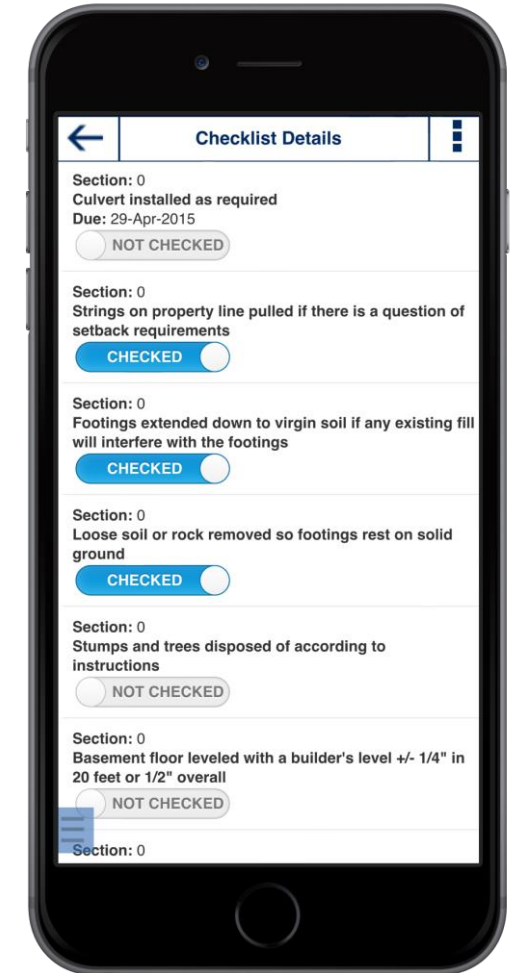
Checklist Details

Section: 0
Culvert installed as required
Due: 29-Apr-2015
NOT CHECKED

Section: 0
Strings on property line pulled if there is a question of setback requirements
CHECKED

Section: 0
Footings extended down to virgin soil if any existing fill will interfere with the footings
CHECKED

Section: 0
Loose soil or rock removed so footings rest on solid ground
CHECKED

Section: 0
Stumps and trees disposed of according to instructions
NOT CHECKED

Section: 0
Basement floor leveled with a builder's level +/- 1/4" in 20 feet or 1/2" overall
NOT CHECKED

Section: 0